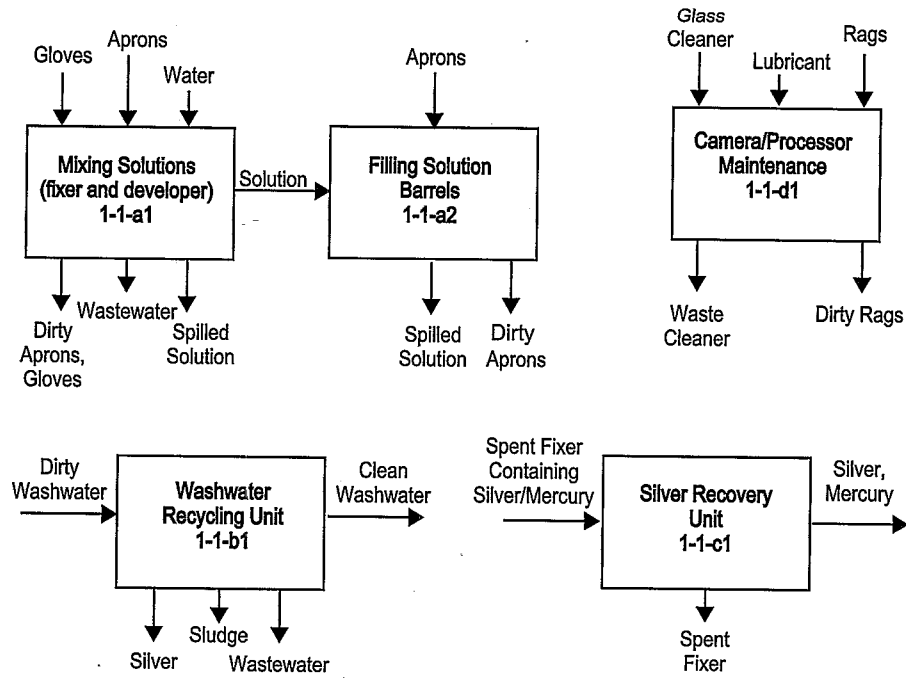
Gloves
Aprons
Water

Mixing Solutions (fixer and developer) 1-1-a1

Solution

Dirty Aprons, Gloves
Wastewater
Spilled Solution

Aprons

Filling Solution Barrels 1-1-a2

Spilled Solution
Dirty Aprons

Glass Cleaner
Lubricant
Rags

Camera/Processor Maintenance 1-1-d1

Waste Cleaner
Dirty Rags

Dirty Washwater

Washwater Recycling Unit 1-1-b1

Clean Washwater

Silver
Sludge
Wastewater

Spent Fixer Containing Silver/Mercury

Silver Recovery Unit 1-1-c1

Silver, Mercury

Spent Fixer